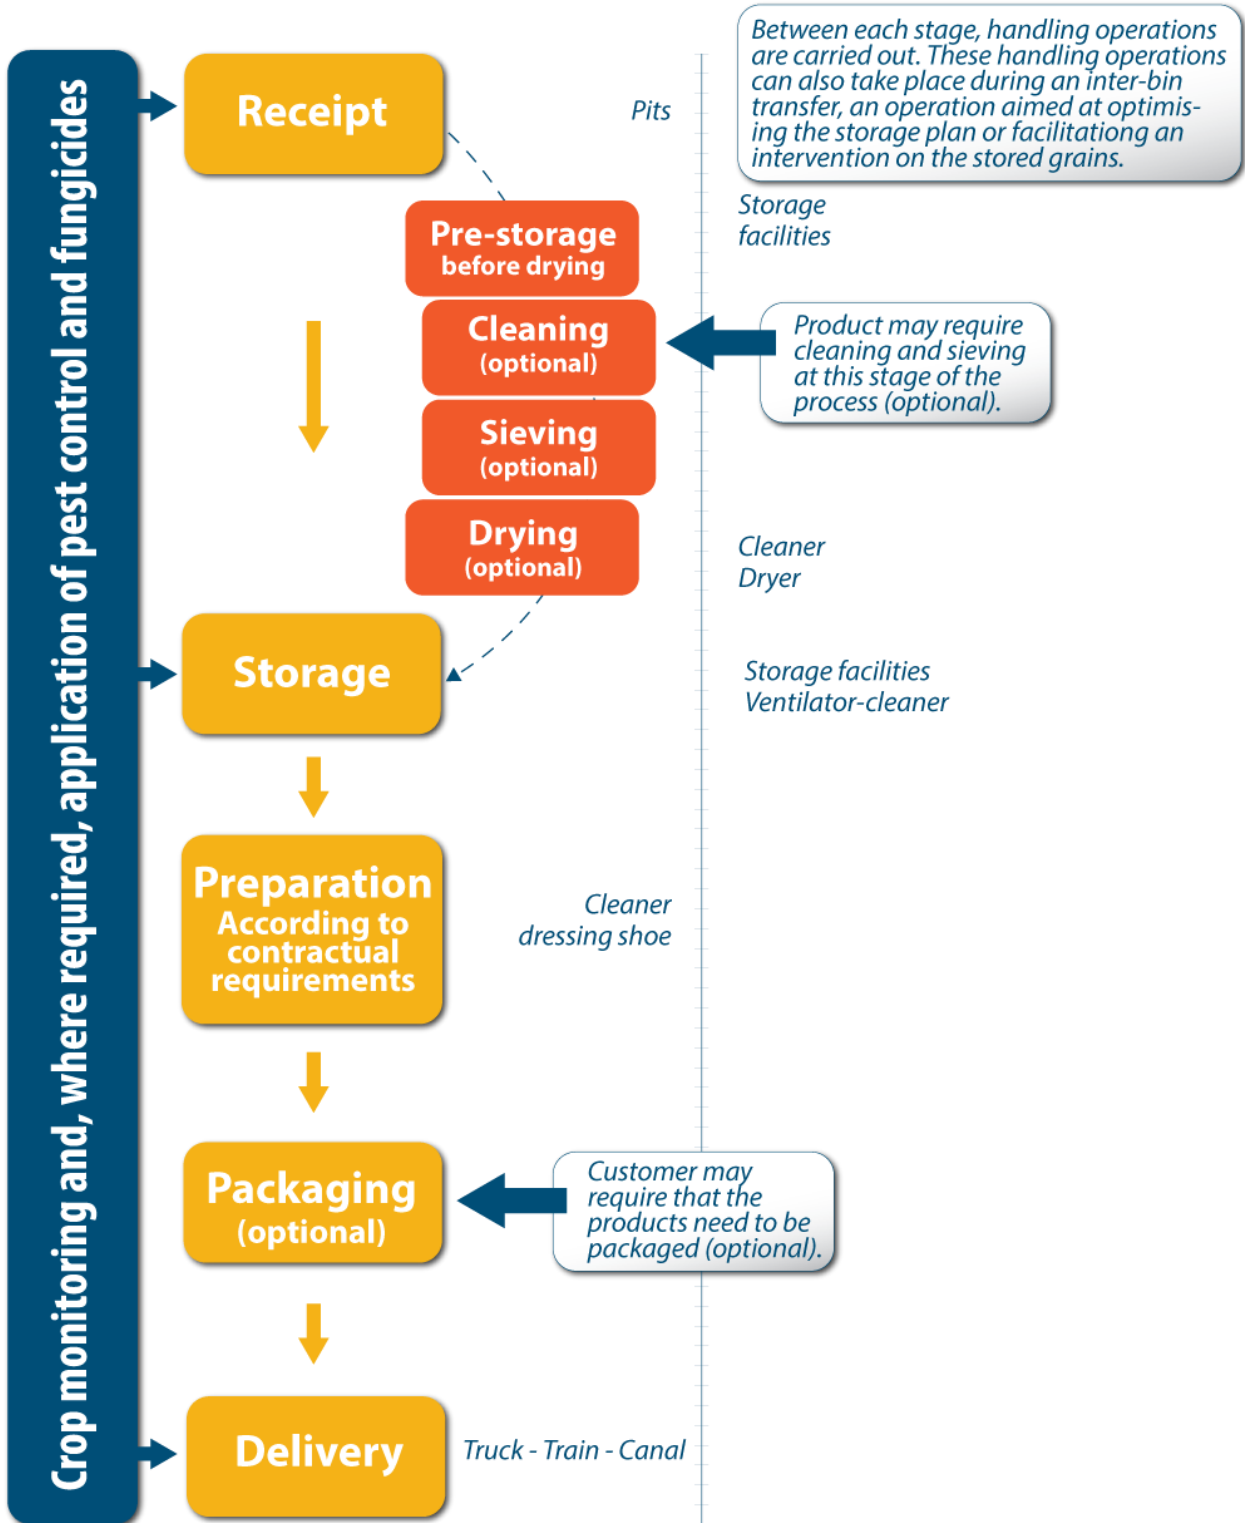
Crop monitoring and, where required, application of pest control and fungicides

Receipt

Pits

Between each stage, handling operations are carried out. These handling operations can also take place during an inter-bin transfer, an operation aimed at optimising the storage plan or facilitatong an intervention on the stored grains.

Pre-storage
before drying

Storage facilities

Cleaning
(optional)

Product may require cleaning and sieving at this stage of the process (optional).

Sieving
(optional)

Drying
(optional)

Cleaner
Dryer

Storage

Storage facilities
Ventilator-cleaner

Preparation
According to contractual requirements

Cleaner
dressing shoe

Packaging
(optional)

Customer may require that the products need to be packaged (optional).

Delivery

Truck - Train - Canal